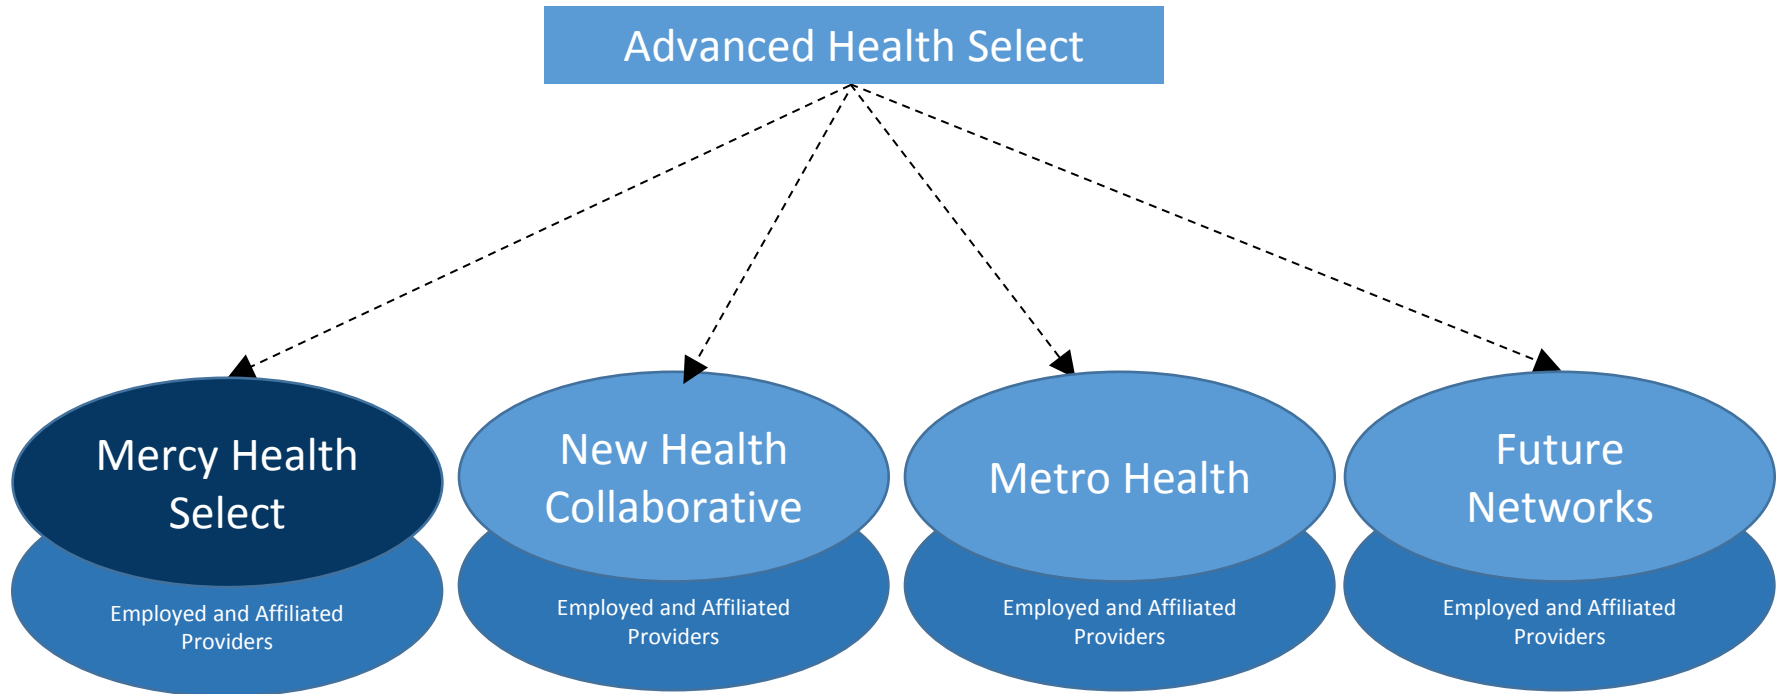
Advanced Health Select

Mercy Health Select

Employed and Affiliated Providers

New Health Collaborative

Employed and Affiliated Providers

Metro Health

Employed and Affiliated Providers

Future Networks

Employed and Affiliated Providers